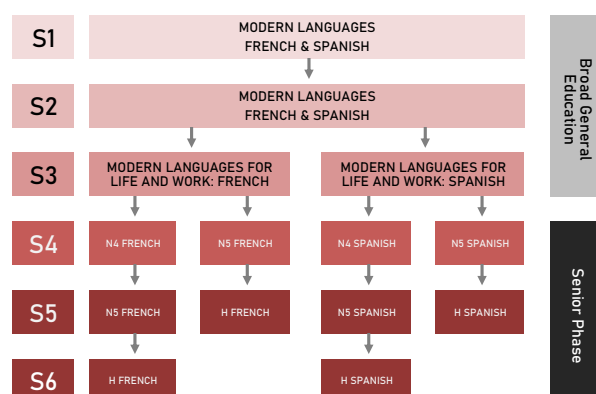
S1

MODERN LANGUAGES
FRENCH & SPANISH

S2

MODERN LANGUAGES
FRENCH & SPANISH

S3

MODERN LANGUAGES FOR
LIFE AND WORK: FRENCH

MODERN LANGUAGES FOR
LIFE AND WORK: SPANISH

S4

N4 FRENCH

N5 FRENCH

N4 SPANISH

N5 SPANISH

S5

N5 FRENCH

H FRENCH

N5 SPANISH

H SPANISH

S6

H FRENCH

H SPANISH

Broad General Education

Senior Phase